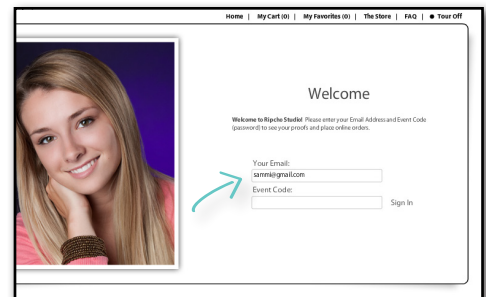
Home | My Cart (0) | My Favorites (0) | The Store | FAQ | Tour Off

Welcome

Welcome to Ripche Studio! Please enter your Email Address and Event Code (password) to see your proofs and place online orders.

Your Email:
sammi@gmail.com
Event Code:
Sign In